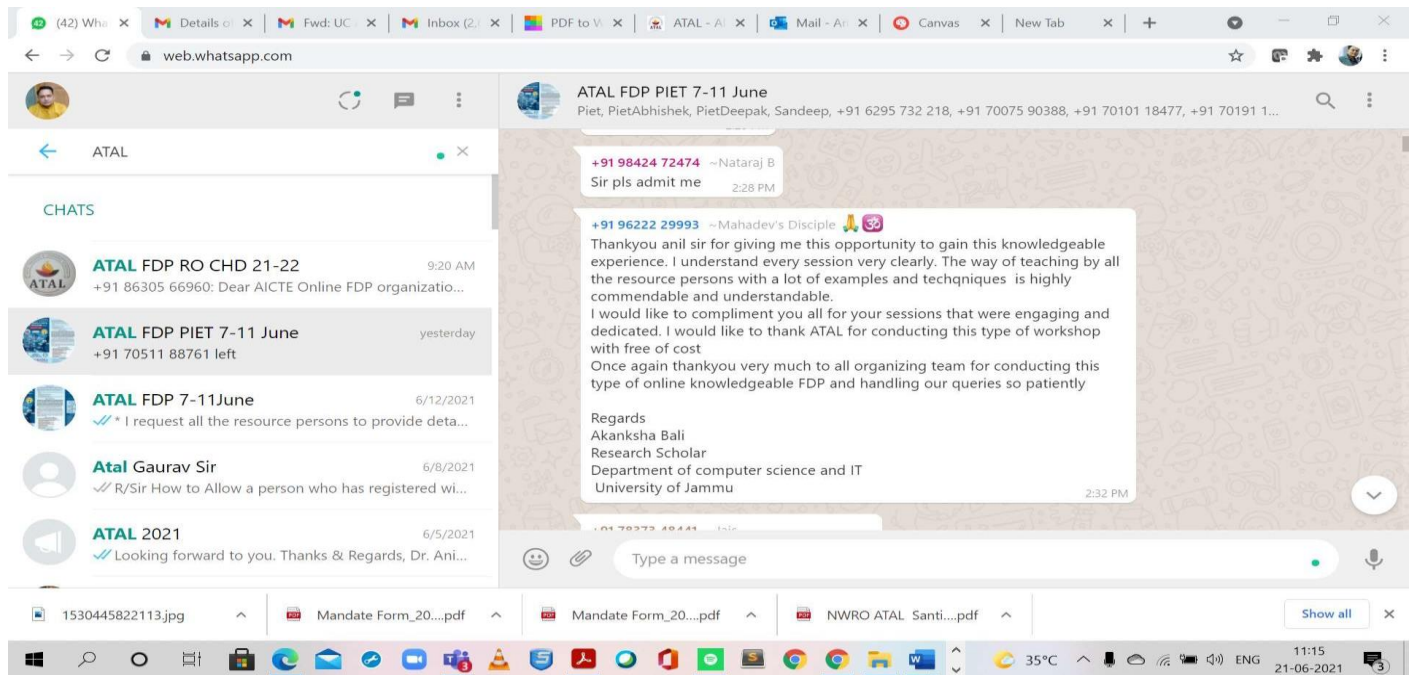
(42) Wha × | Details o × | Fwd: UC × | Inbox (2, × | PDF to W × | ATAL - A × | Mail - Ar × | Canvas × | New Tab × | +

web.whatsapp.com

ATAL ×

CHATS

ATAL FDP RO CHD 21-22 9:20 AM
+91 86305 66960: Dear AICTE Online FDP organizatio...

ATAL FDP PIET 7-11 June yesterday
+91 70511 88761 left

ATAL FDP 7-11June 6/12/2021
* I request all the resource persons to provide deta...

Atal Gaurav Sir 6/8/2021
R/Sir How to Allow a person who has registered wi...

ATAL 2021 6/5/2021
Looking forward to you. Thanks & Regards, Dr. Ani...

ATAL FDP PIET 7-11 June
Piet, PietAbhishek, PietDeepak, Sandeep, +91 6295 732 218, +91 70075 90388, +91 70101 18477, +91 70191 1...

+91 98424 72474 ~Nataraj B
Sir pls admit me 2:28 PM

+91 96222 29993 ~Mahadev's Disciple
Thankyou anil sir for giving me this opportunity to gain this knowledgeable experience. I understand every session very clearly. The way of teaching by all the resource persons with a lot of examples and techqniques is highly commendable and understandable.
I would like to compliment you all for your sessions that were engaging and dedicated. I would like to thank ATAL for conducting this type of workshop with free of cost
Once again thankyou very much to all organizing team for conducting this type of online knowledgeable FDP and handling our queries so patiently

Regards
Akanksha Bali
Research Scholar
Department of computer science and IT
University of Jammu
2:32 PM

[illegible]

Type a message

1530445822113.jpg | Mandate Form_20....pdf | Mandate Form_20....pdf | NWRO ATAL Santi....pdf | Show all ×

35°C ENG 11:15 21-06-2021